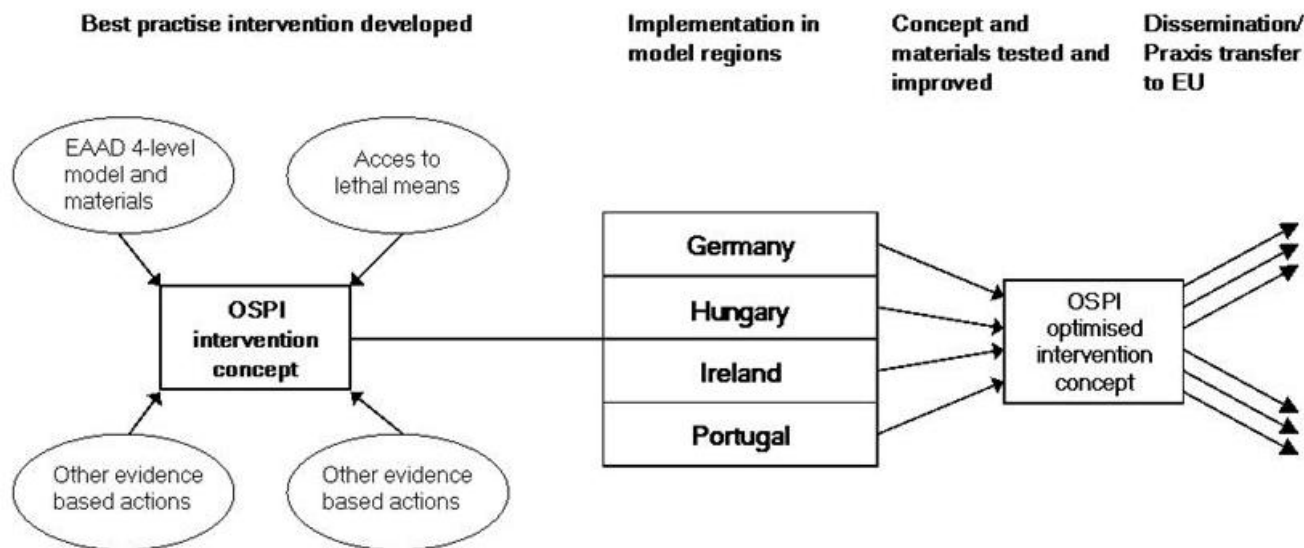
Best practise intervention developed

Implementation in model regions

Concept and materials tested and improved

Dissemination/ Praxis transfer to EU

EAAD 4-level model and materials

Acces to lethal means

OSPI intervention concept

Other evidence based actions

Other evidence based actions

Germany

Hungary

Ireland

Portugal

OSPI optimised intervention concept